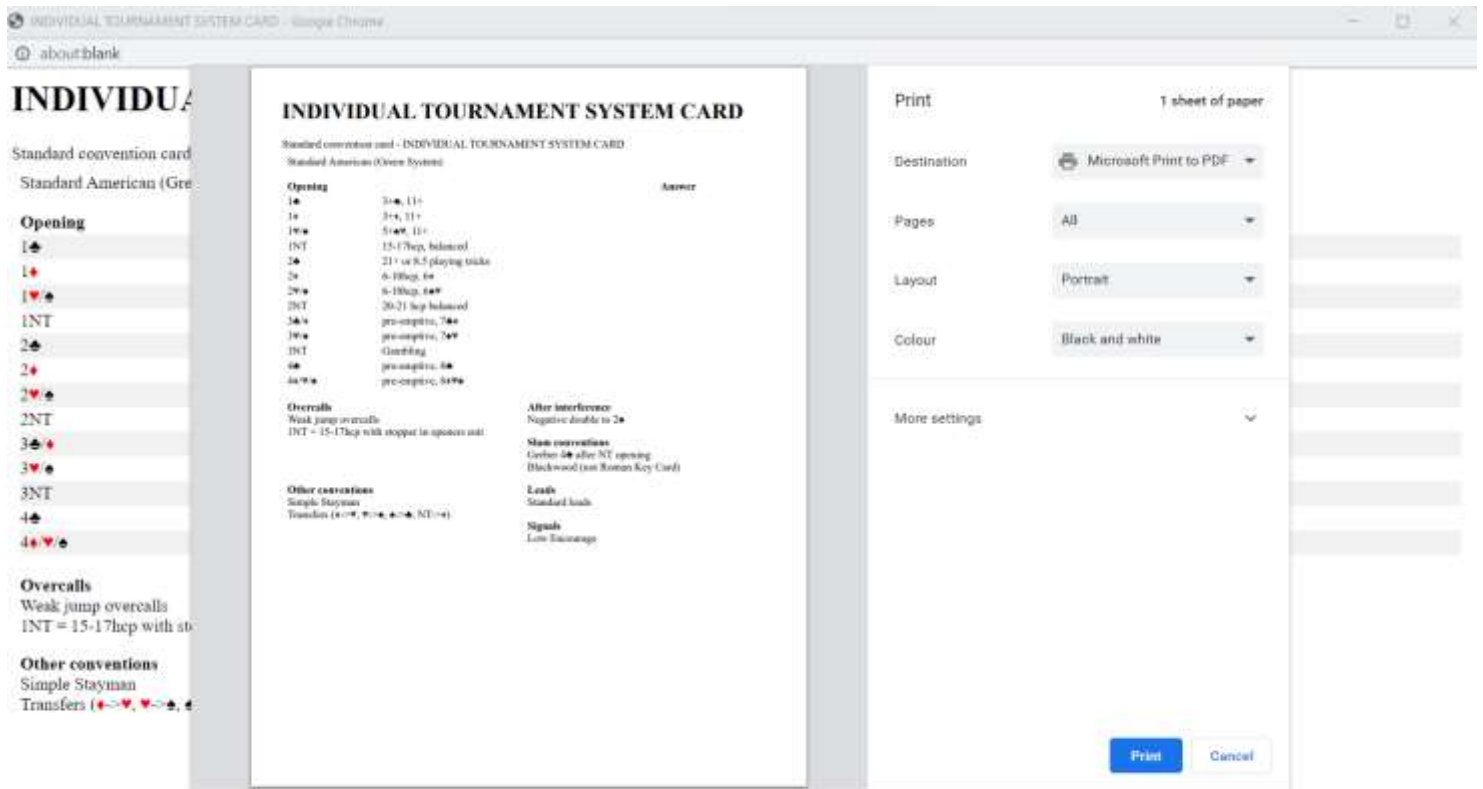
INDIVIDUAL TOURNAMENT SYSTEM CARD - Google Chrome

about:blank

INDIVIDUA

Standard convention card

Standard American (Gre

Opening
1♣
1♦
1♥/♠
1NT
2♣
2♦
2♥/♠
2NT
3♣/♦
3♥/♠
3NT
4♣
4♦/♥/♠

Overcalls
Weak jump overcalls
1NT = 15-17hcp with st

Other conventions
Simple Stayman
Transfers (♦->♥, ♥->♠, ♠

INDIVIDUAL TOURNAMENT SYSTEM CARD

Standard convention card - INDIVIDUAL TOURNAMENT SYSTEM CARD

Standard American (Green System)

| Opening | | Answer |
|---|---|---|
| 1♣ | 3+♣, 11+ | |
| 1♦ | 3+♦, 11+ | |
| 1♥/♠ | 5+♥♠, 11+ | |
| 1NT | 15-17hcp, balanced | |
| 2♣ | 21+ or 8.5 playing tricks | |
| 2♦ | 6-10hcp, 6♦ | |
| 2♥/♠ | 6-10hcp, 6♠♥ | |
| 2NT | 20-21 hcp balanced | |
| 3♣/♦ | pre-emptive, 7♣♦ | |
| 3♥/♠ | pre-emptive, 7♠♥ | |
| 3NT | Gambling | |
| 4♣ | pre-emptive, 8♣ | |
| 4♦/♥/♠ | pre-emptive, 8♦♥♠ | |

Overcalls
Weak jump overcalls
1NT = 15-17hcp with stopper in openers suit

After interference
Negative double to 2♠

Slam conventions
Gerber 4♣ after NT opening
Blackwood (not Roman Key Card)

Other conventions
Simple Stayman
Transfers (♦->♥, ♥->♠, ♠->♣, NT->♦)

Leads
Standard leads

Signals
Low Encourage

Print
1 sheet of paper

Destination
Microsoft Print to PDF

Pages
All

Layout
Portrait

Colour
Black and white

More settings

Print
Cancel